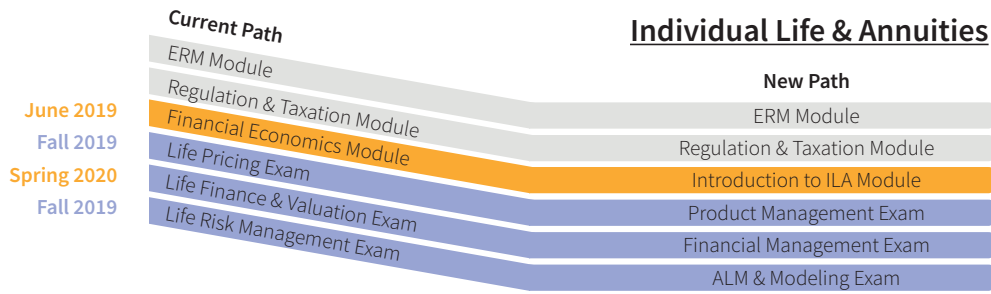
Current Path

Individual Life & Annuities

ERM Module

New Path

Regulation & Taxation Module

ERM Module

June 2019

Financial Economics Module

Regulation & Taxation Module

Fall 2019

Life Pricing Exam

Introduction to ILA Module

Spring 2020

Life Finance & Valuation Exam

Product Management Exam

Fall 2019

Life Risk Management Exam

Financial Management Exam

ALM & Modeling Exam